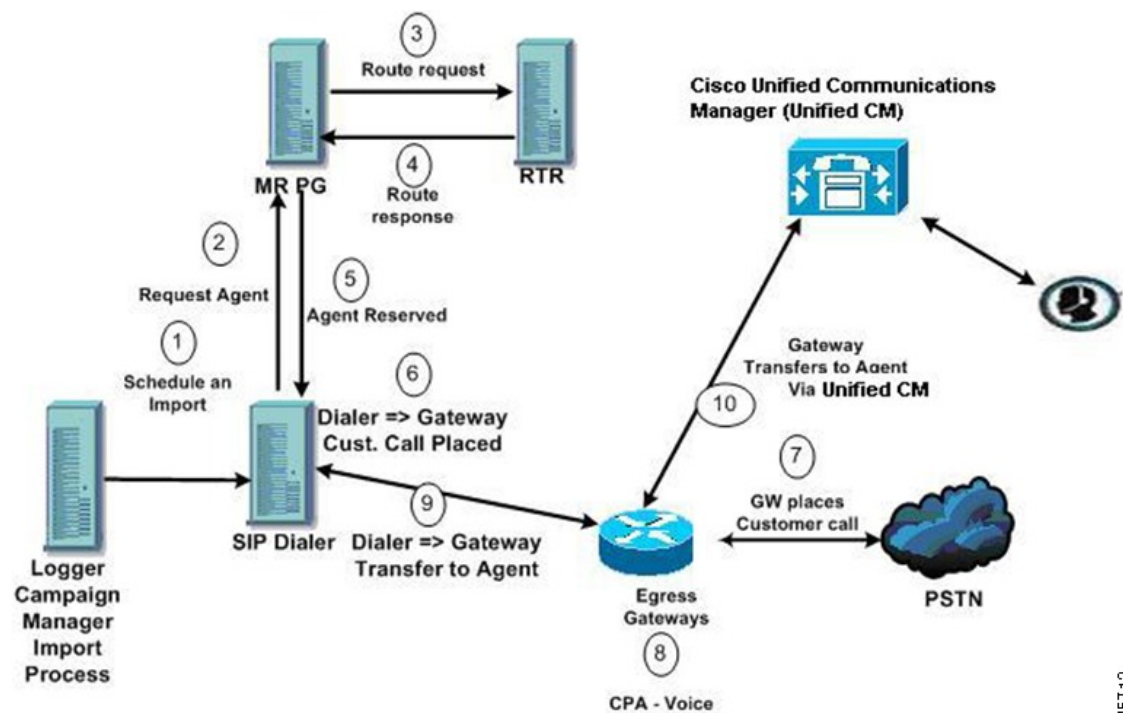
3
Route request
4
Route response
MR PG
RTR
Cisco Unified Communications Manager (Unified CM)
2
Request Agent
5
Agent Reserved
1
Schedule an Import
6
Dialer => Gateway
Cust. Call Placed
Gateway Transfers to Agent Via Unified CM
10
7
GW places Customer call
9
Dialer => Gateway
Transfer to Agent
SIP Dialer
Logger Campaign Manager Import Process
Egress Gateways
8
CPA - Voice
PSTN
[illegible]